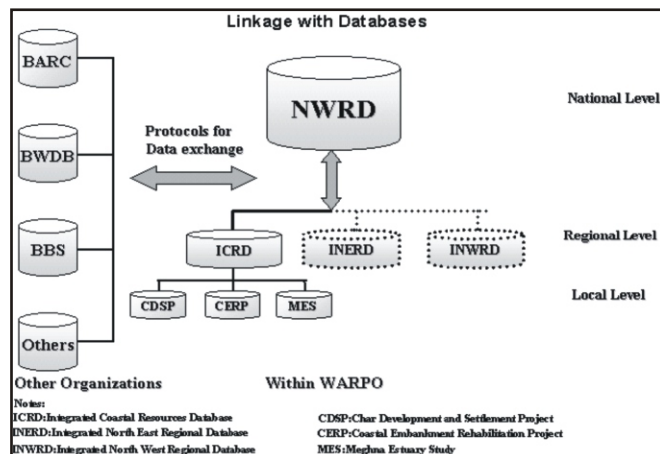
Linkage with Databases

BARC

BWDB

BBS

Others

Protocols for Data exchange

NWRD

National Level

ICRD

INERD

INWRD

Regional Level

CDSP

CERP

MES

Local Level

Other Organizations

Within WARPO

Notes:
ICRD:Integrated Coastal Resources Database
INERD:Integrated North East Regional Database
INWRD:Integrated North West Regional Database
CDSP:Char Development and Settlement Project
CERP:Coastal Embankment Rehabilitation Project
MES:Meghna Estuary Study